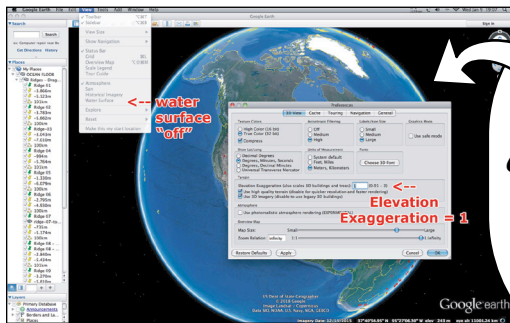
Google Earth File Edit View Tools Add Window Help

Search

Places

My Places

OCEAN FLOOR

Ridges

Ridge 01

Ridge 02

Ridge 03

Ridge 04

Ridge 05

Ridge 06

Ridge 07

Ridge 08

Ridge 09

Ridge 10

Ridge 11

Layers

Primary Database

Toolbar

Sidebar

View Size

Show Navigation

Status Bar

Grid

Overview Map

Scale Legend

Tour Guide

Atmosphere

Sun

Historical Imagery

Water Surface

Explore

Reset

Make this my start location

water surface "off"

Preferences

3D View Cache Touring Navigation General

Texture Colors

High Color (16 bit)

True Color (32 bit)

Compress

Anisotropic Filtering

Off

Medium

High

Labels/Icon Size

Small

Medium

Large

Graphics Mode

Use safe mode

Show Lat/Long

Decimal Degrees

Degrees, Minutes, Seconds

Degrees, Decimal Minutes

Universal Transverse Mercator

Units of Measurement

System default

Feet, Miles

Meters, Kilometers

Fonts

Choose 3D Font

Terrain

Elevation Exaggeration (also scales 3D buildings and trees): 1 (0.01 - 3)

Use high quality terrain (disable for quicker resolution and faster rendering)

Use 3D Imagery (disable to use legacy 3D buildings)

Atmosphere

Use photorealistic atmosphere rendering (EXPERIMENTAL)

Overview Map

Map Size: Small Large

Zoom Relation: infinity 1:1 1:infinity

Restore Defaults Apply Cancel OK

Elevation Exaggeration = 1

Google earth